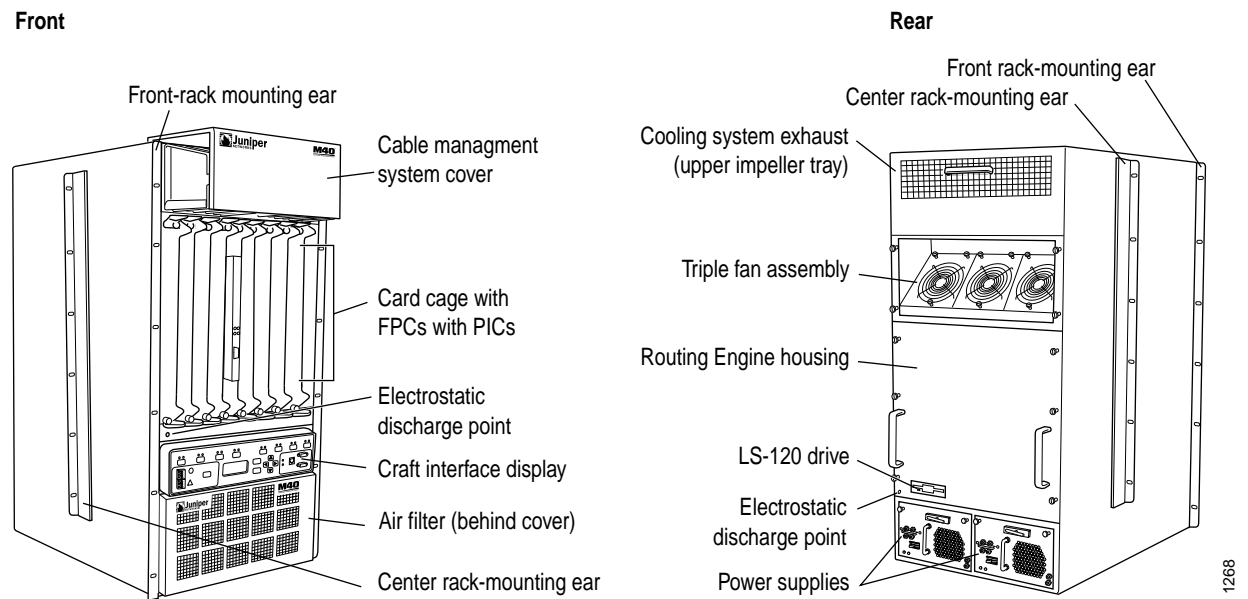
Front

Front-rack mounting ear

Juniper

M40

Cable managment system cover

Card cage with FPCs with PICs

Electrostatic discharge point

Craft interface display

Juniper

M40

Air filter (behind cover)

Center rack-mounting ear

Rear

Front rack-mounting ear

Center rack-mounting ear

Cooling system exhaust (upper impeller tray)

Triple fan assembly

Routing Engine housing

LS-120 drive

Electrostatic discharge point

Power supplies

1268